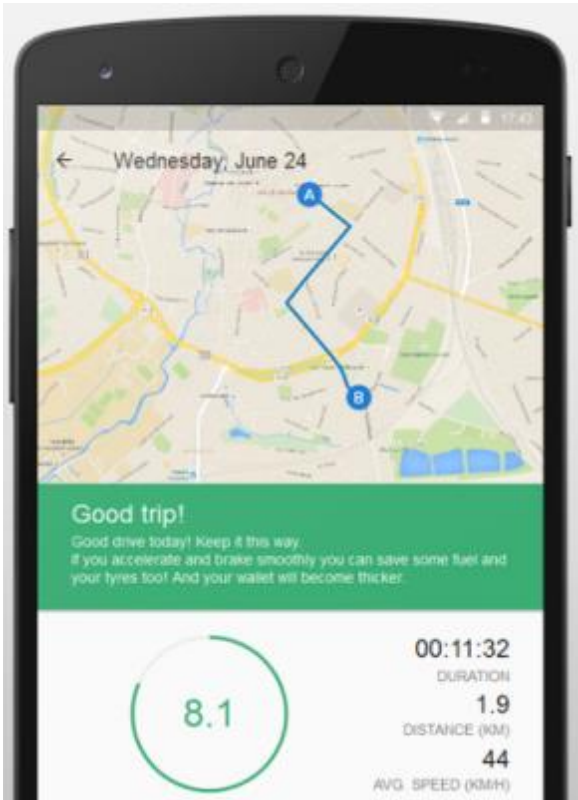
17:32

Wednesday, June 24

A

B

Good trip!

Good drive today! Keep it this way.
If you accelerate and brake smoothly you can save some fuel and your tyres too! And your wallet will become thicker.

8.1

00:11:32
DURATION

1.9
DISTANCE (KM)

44
AVG. SPEED (KM/H)